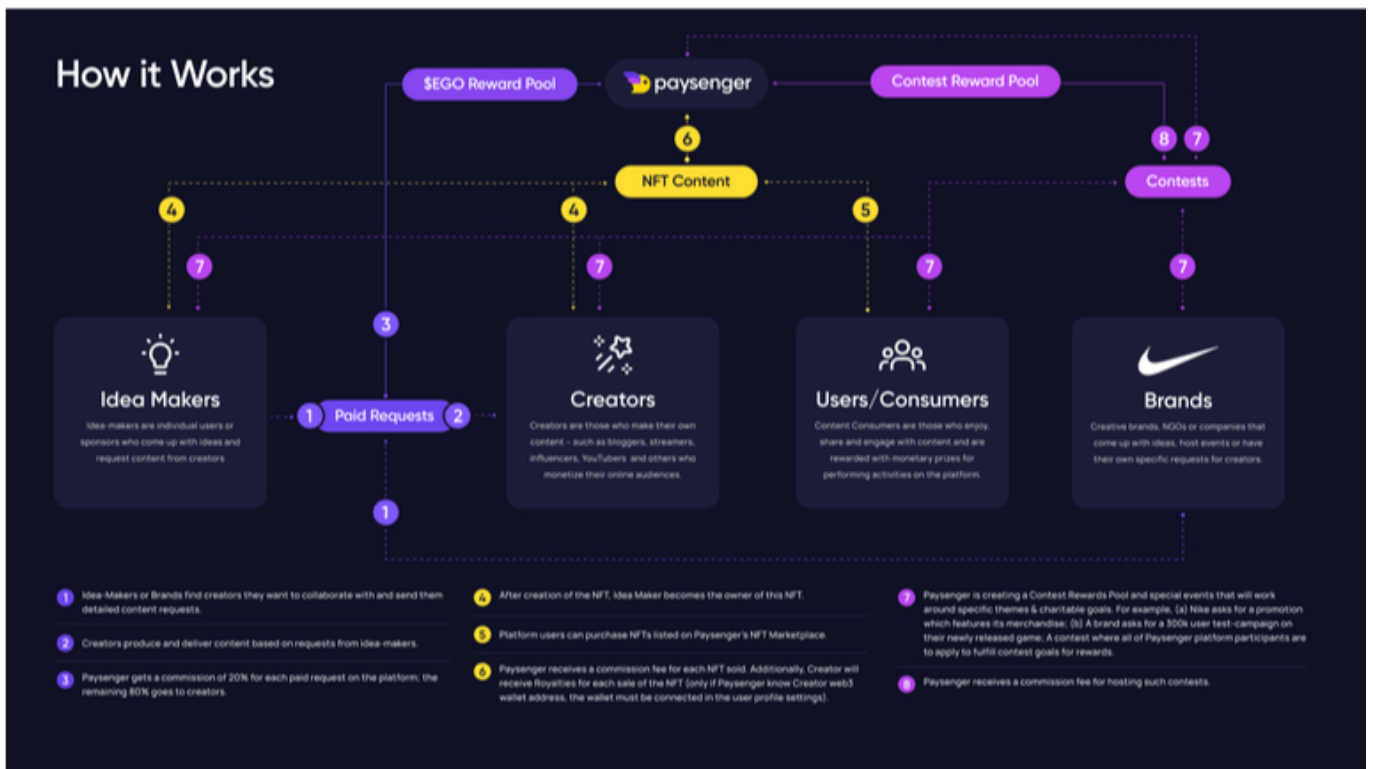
How it Works

$EGO Reward Pool

paysenger

Contest Reward Pool

6

8 7

NFT Content

Contests

4

4

5

7

7

7

7

3

Idea Makers

Idea-makers are individual users or sponsors who come up with ideas and request content from creators

1 Paid Requests 2

Creators

Creators are those who make their own content - such as bloggers, streamers, influencers, YouTubers and others who monetize their online audiences.

Users/Consumers

Content Consumers are those who enjoy, share and engage with content and are rewarded with monetary prizes for performing activities on the platform.

Brands

Creative brands, NGOs or companies that come up with ideas, host events or have their own specific requests for creators.

1

1 Idea-Makers or Brands find creators they want to collaborate with and send them detailed content requests.

2 Creators produce and deliver content based on requests from idea-makers.

3 Paysenger gets a commission of 20% for each paid request on the platform; the remaining 80% goes to creators.

4 After creation of the NFT, Idea Maker becomes the owner of this NFT.

5 Platform users can purchase NFTs listed on Paysenger's NFT Marketplace.

6 Paysenger receives a commission fee for each NFT sold. Additionally, Creator will receive Royalties for each sale of the NFT (only if Paysenger know Creator web3 wallet address, the wallet must be connected in the user profile settings).

7 Paysenger is creating a Contest Rewards Pool and special events that will work around specific themes & charitable goals. For example, (a) Nike asks for a promotion which features its merchandise; (b) A brand asks for a 300k user test-campaign on their newly released game; A contest where all of Paysenger platform participants are to apply to fulfill contest goals for rewards.

8 Paysenger receives a commission fee for hosting such contests.